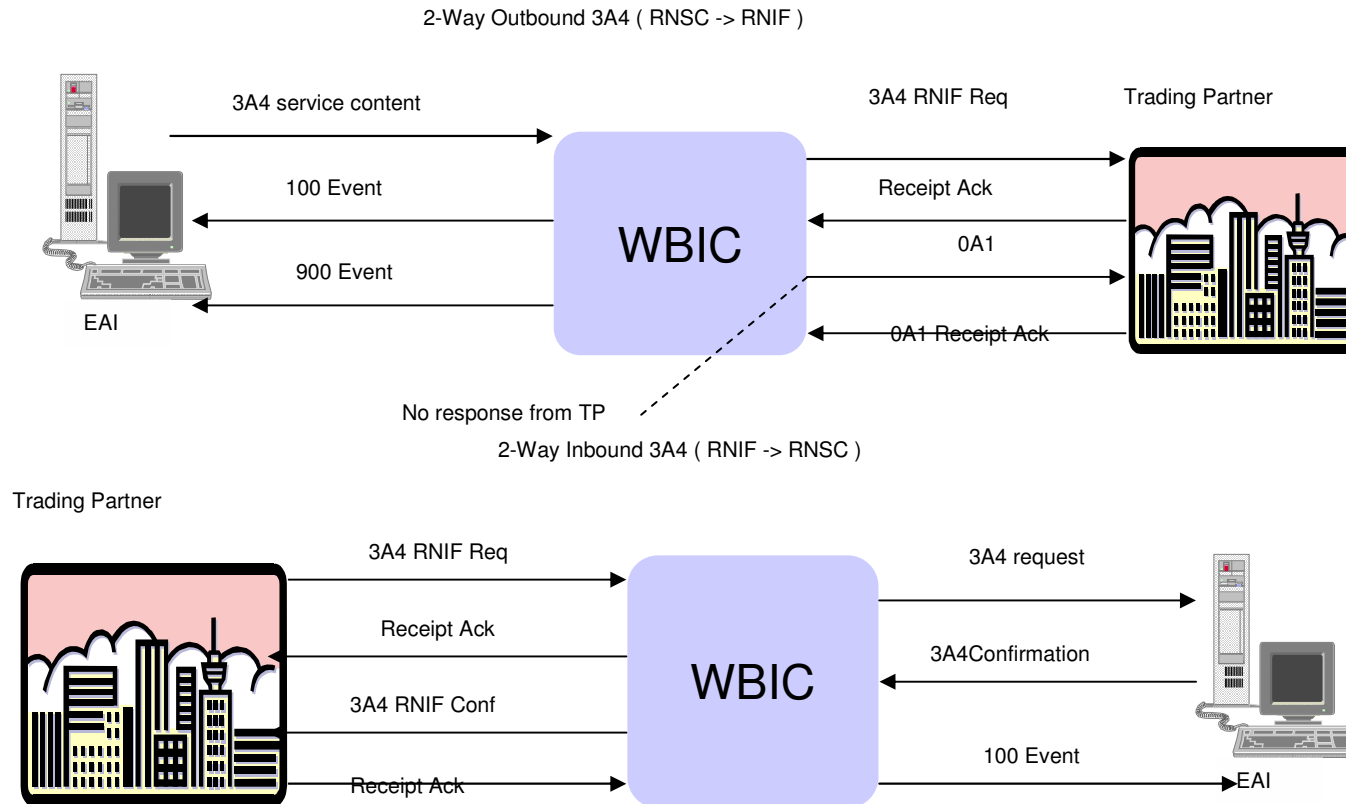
2-Way Outbound 3A4 ( RNSC -> RNIF )

3A4 service content

100 Event

900 Event

EAI

WBIC

3A4 RNIF Req

Trading Partner

Receipt Ack

0A1

0A1 Receipt Ack

No response from TP

2-Way Inbound 3A4 ( RNIF -> RNSC )

Trading Partner

3A4 RNIF Req

Receipt Ack

3A4 RNIF Conf

Receipt Ack

WBIC

3A4 request

3A4Confirmation

100 Event

EAI